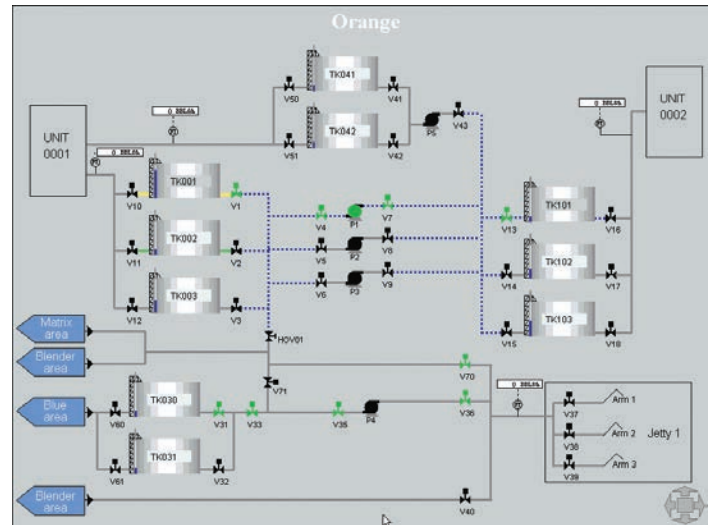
Orange

UNIT 0001

UNIT 0002

0 BBL/h

0 BBL/h

0 BBL/h

0 BBL/h

TK041

TK042

V50

V41

V51

V42

P5

V43

TK001

TK002

TK003

V10

V1

V11

V2

V12

V3

V4

P1

V7

V5

P2

V8

V6

P3

V9

V13

TK101

V16

V14

TK102

V17

V15

TK103

V18

Matrix area

Blender area

HOV01

V71

V70

Blue area

TK030

V60

V31

V33

V35

P4

V36

TK031

V61

V32

V37

Arm 1

V38

Arm 2

Jetty 1

V39

Arm 3

Blender area

V40